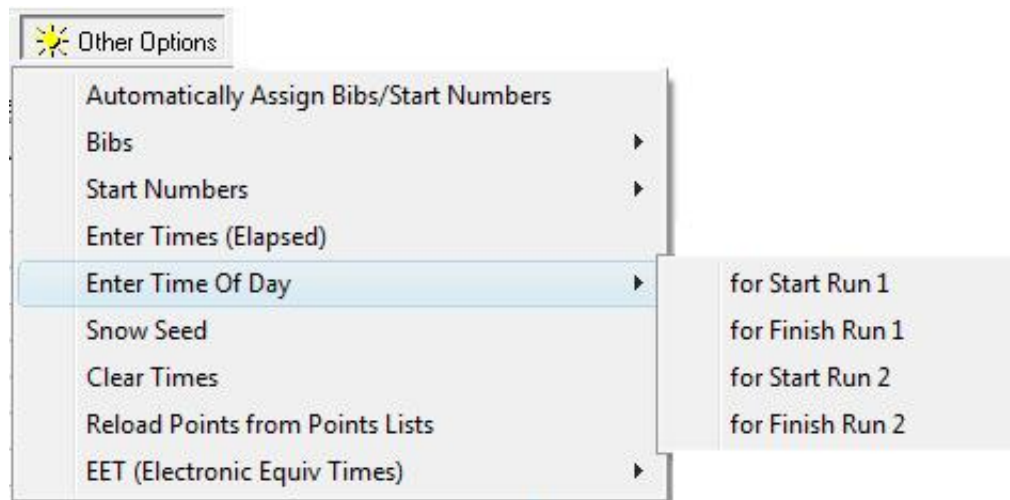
Other Options

Automatically Assign Bibs/Start Numbers
Bibs
Start Numbers
Enter Times (Elapsed)
Enter Time Of Day
Snow Seed
Clear Times
Reload Points from Points Lists
EET (Electronic Equiv Times)

for Start Run 1
for Finish Run 1
for Start Run 2
for Finish Run 2